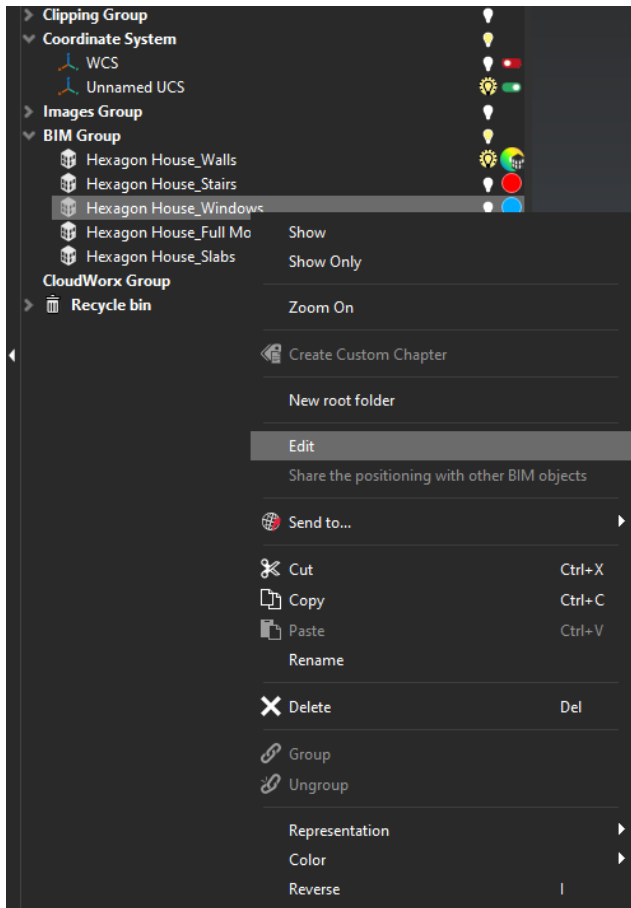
Clipping Group
Coordinate System
WCS
Unnamed UCS
Images Group
BIM Group
Hexagon House_Walls
Hexagon House_Stairs
Hexagon House_Windows
Hexagon House_Full Mo
Hexagon House_Slabs
CloudWorx Group
Recycle bin

Show
Show Only
Zoom On
Create Custom Chapter
New root folder
Edit
Share the positioning with other BIM objects
Send to...
Cut Ctrl+X
Copy Ctrl+C
Paste Ctrl+V
Rename
Delete Del
Group
Ungroup
Representation
Color
Reverse I